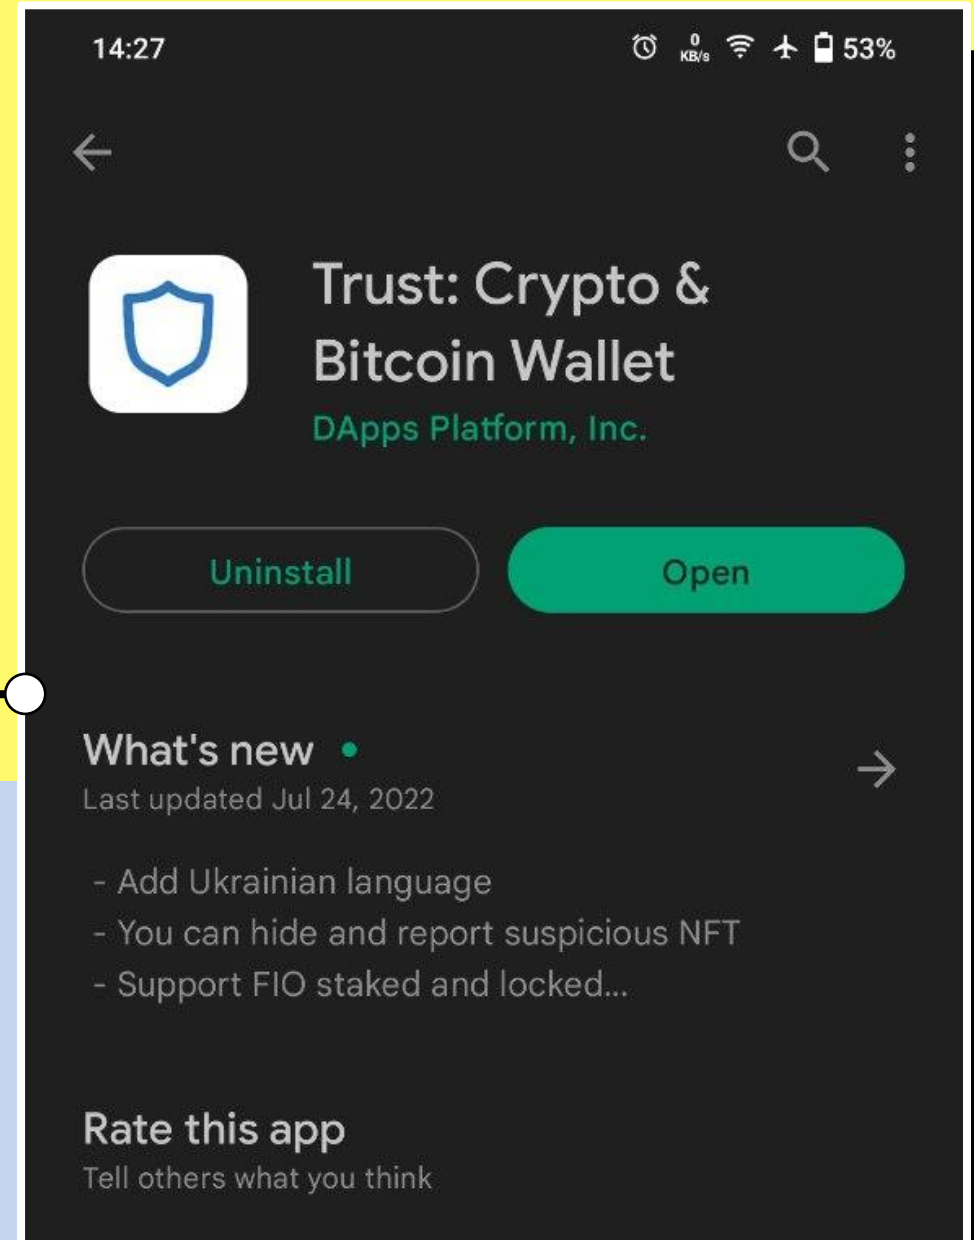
14:27

0 KB/s 53%

Trust: Crypto & Bitcoin Wallet

DApps Platform, Inc.

Uninstall

Open

What's new •

Last updated Jul 24, 2022

- Add Ukrainian language
- You can hide and report suspicious NFT
- Support FIO staked and locked...

Rate this app

Tell others what you think